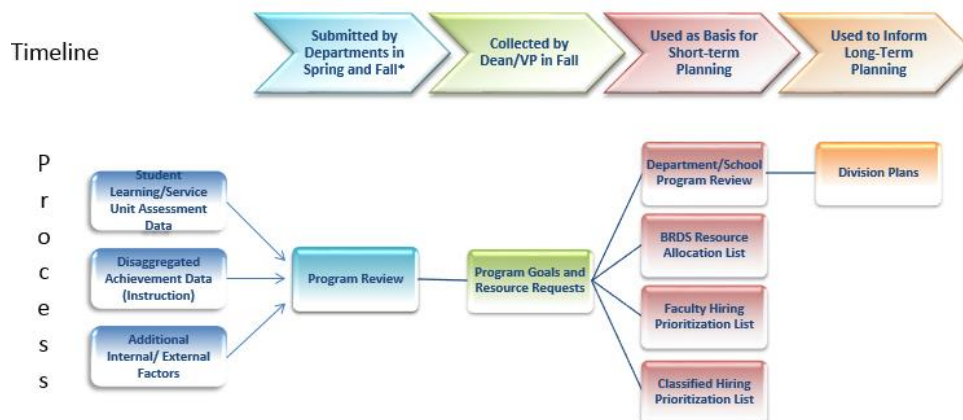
Timeline

Submitted by Departments in Spring and Fall*

Collected by Dean/VP in Fall

Used as Basis for Short-term Planning

Used to Inform Long-Term Planning

P
r
o
c
e
s
s

Student Learning/Service Unit Assessment Data

Disaggregated Achievement Data (Instruction)

Additional Internal/ External Factors

Program Review

Program Goals and Resource Requests

Department/School Program Review

Division Plans

BRDS Resource Allocation List

Faculty Hiring Prioritization List

Classified Hiring Prioritization List